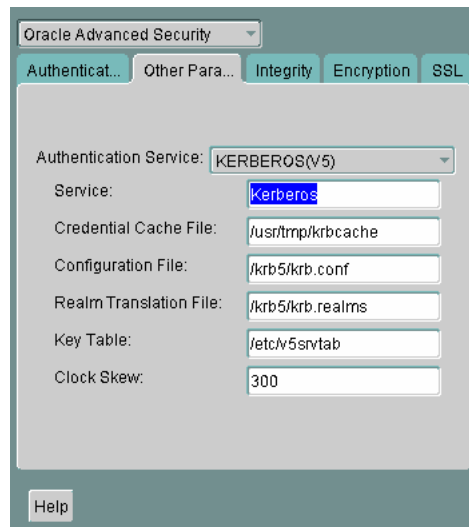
Oracle Advanced Security

Authenticat... | Other Para... | Integrity | Encryption | SSL

Authentication Service: KERBEROS(V5)

Service: Kerberos

Credential Cache File: /usr/tmp/krbcache

Configuration File: /krb5/krb.conf

Realm Translation File: /krb5/krb.realms

Key Table: /etc/v5srvtab

Clock Skew: 300

Help